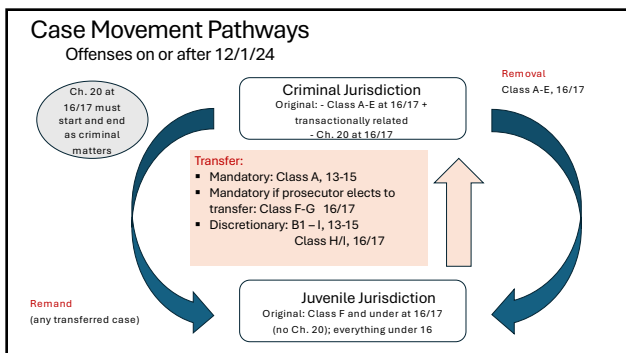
Case Movement Pathways

Offenses on or after 12/1/24

Ch. 20 at 16/17 must start and end as criminal matters

Criminal Jurisdiction
Original: - Class A-E at 16/17 + transactionally related
- Ch. 20 at 16/17

Removal
Class A-E, 16/17

Transfer:
- Mandatory: Class A, 13-15
- Mandatory if prosecutor elects to transfer: Class F-G 16/17
- Discretionary: B1 – I, 13-15
Class H/I, 16/17

Remand
(any transferred case)

Juvenile Jurisdiction
Original: Class F and under at 16/17 (no Ch. 20); everything under 16